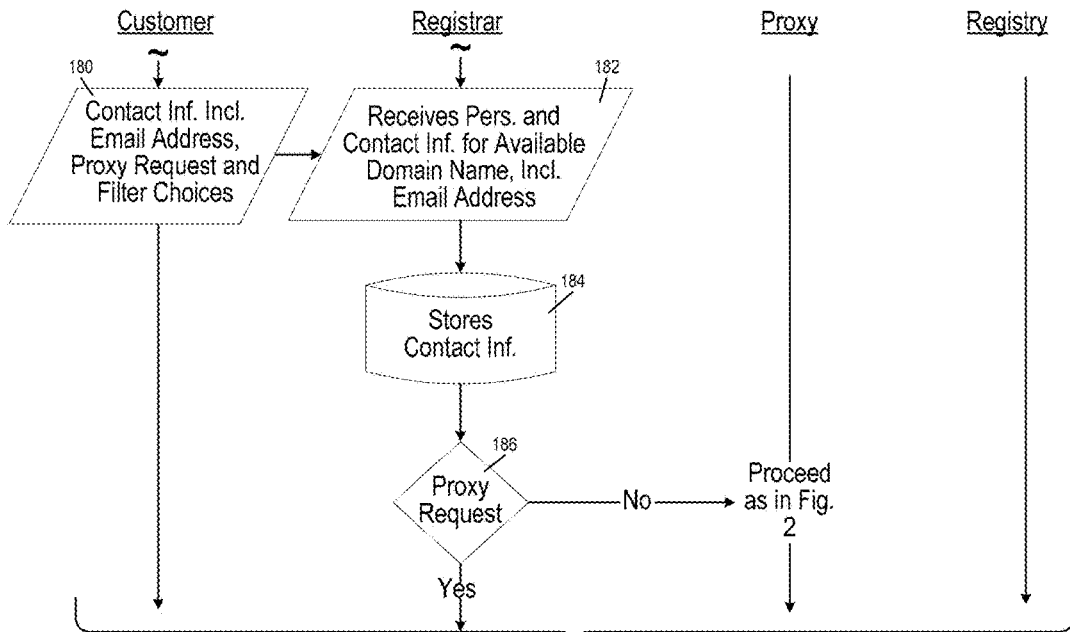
Customer

Registrar

Proxy

Registry

180

Contact Inf. Incl. Email Address, Proxy Request and Filter Choices

182

Receives Pers. and Contact Inf. for Available Domain Name, Incl. Email Address

184

Stores Contact Inf.

186

Proxy Request

No

Proceed as in Fig. 2

Yes